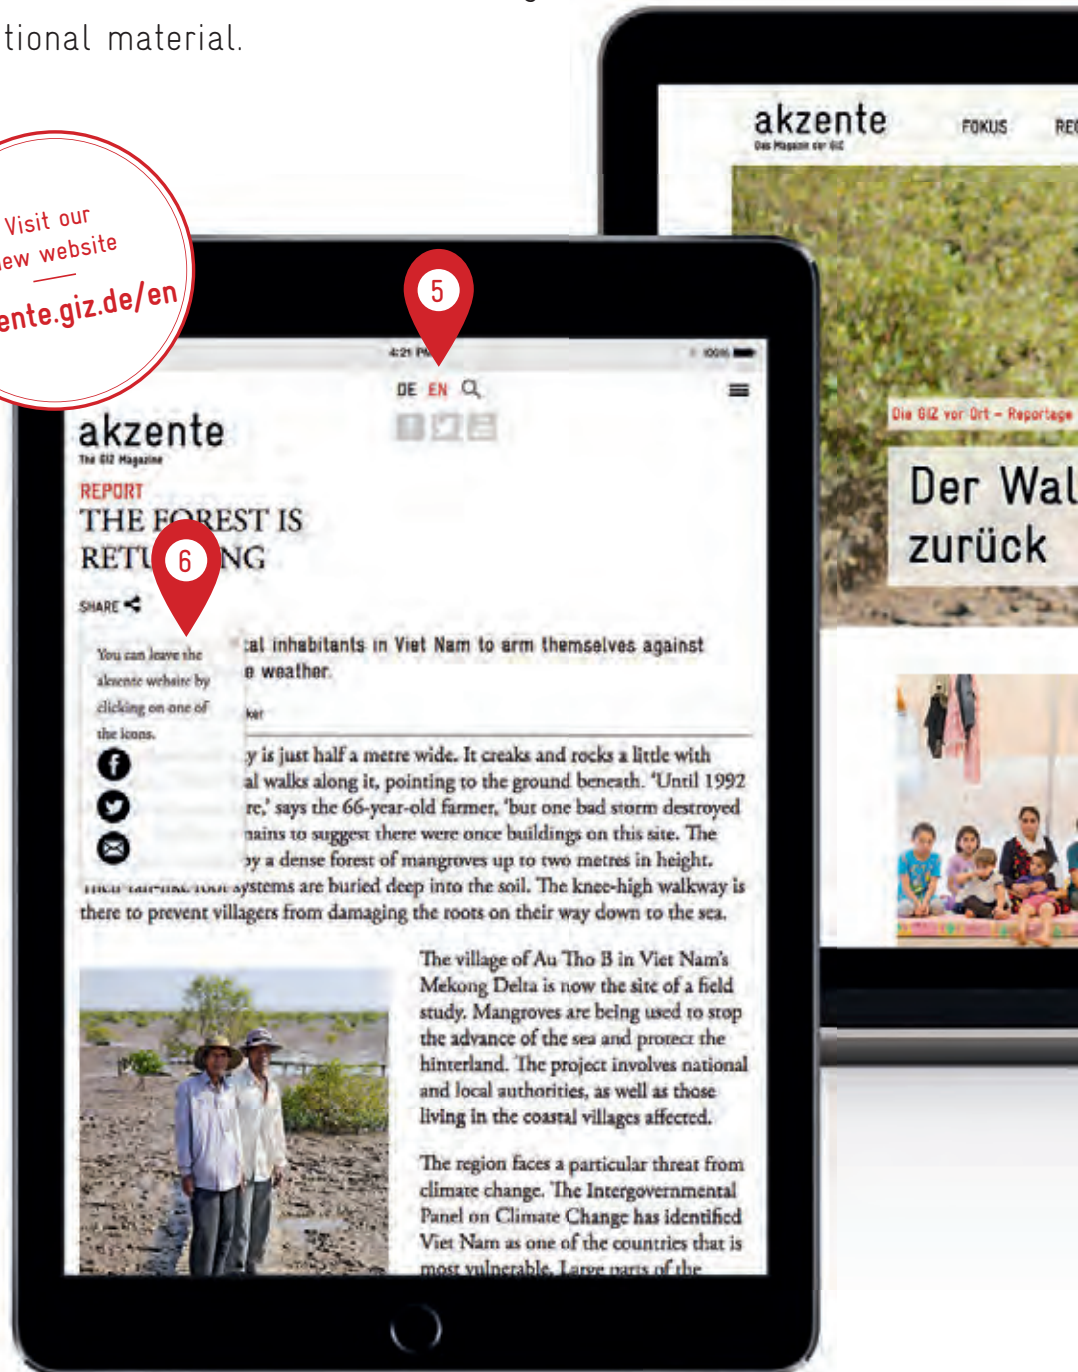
tional material.

Visit our
ew website
ente.giz.de/en

akzente
Das Magazin der GIZ
FOKUS
REI

Die GIZ vor Ort – Reportage
Der Wal
zurück

5
4:21 PM
100%
DE EN

akzente
The GIZ Magazine
REPORT
THE FOREST IS
RETU 6 NG
SHARE

You can leave the akzente website by clicking on one of the icons.

:al inhabitants in Viet Nam to arm themselves against
e weather.
ker

y is just half a metre wide. It creaks and rocks a little with al walks along it, pointing to the ground beneath. 'Until 1992 re,' says the 66-year-old farmer, 'but one bad storm destroyed nains to suggest there were once buildings on this site. The by a dense forest of mangroves up to two metres in height. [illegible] systems are buried deep into the soil. The knee-high walkway is there to prevent villagers from damaging the roots on their way down to the sea.

The village of Au Tho B in Viet Nam's Mekong Delta is now the site of a field study. Mangroves are being used to stop the advance of the sea and protect the hinterland. The project involves national and local authorities, as well as those living in the coastal villages affected.

The region faces a particular threat from climate change. The Intergovernmental Panel on Climate Change has identified Viet Nam as one of the countries that is most vulnerable. Large parts of the